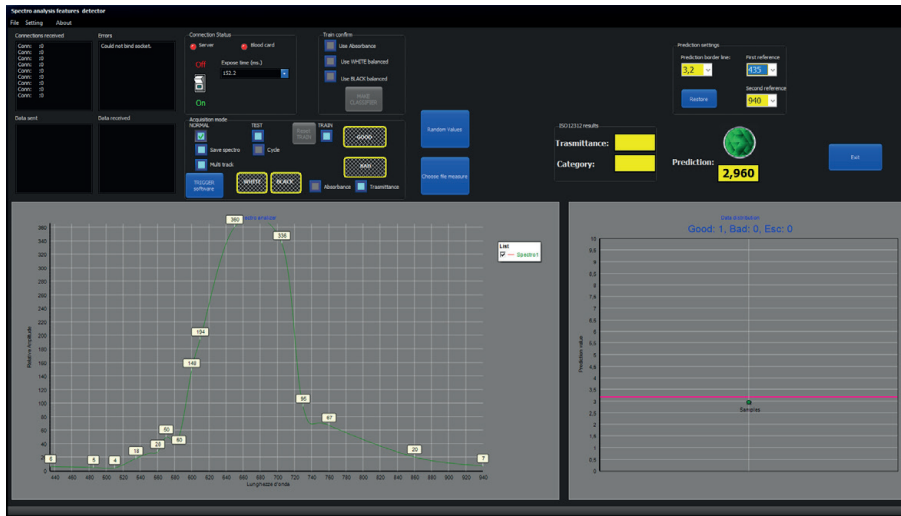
Spectro analysis features detector

File Setting About

Connections received

Conn: :0
Conn: :0
Conn: :0
Conn: :0
Conn: :0
Conn: :0
Conn: :0
Conn: :0
Conn: :0

Errors

Could not bind socket.

Connection Status

Server

Blood card

Off

Expose time (ms.)

152,3

On

Train confirm

Use Absorbance

Use WHITE balanced

Use BLACK balanced

MAKE CLASSIFIER

Prediction settings

Prediction border line:

3,2

First reference

435

Restore

Second reference

940

Data sent

Data received

Acquisition mode

NORMAL

TEST

TRAIN

Save spectro

Cycle

Reset TRAIN

GOOD

Multi track

BAD

TRIGGER Software

WHITE

BLACK

Absorbance

Trasmittance

Random Values

Choose file measure

ISO12312 results

Trasmittance:

Category:

Prediction:

2,960

Exit

Data spectrum

List

Spectro1

Relative Amplitude

Lunghezza d'onda

360 340 320 300 280 260 240 220 200 180 160 140 120 100 80 60 40 20 0

440 460 480 500 520 540 560 580 600 620 640 660 680 700 720 740 760 780 800 820 840 860 880 900 920 940

8 5 4 18 28 60 63 149 194 360 338 95 67 20 7

Data distribution

Good: 1, Bad: 0, Esc: 0

Prediction value

10 9,5 9 8,5 8 7,5 7 6,5 6 5,5 5 4,5 4 3,5 3 2,5 2 1,5 1 0,5 0

Samples